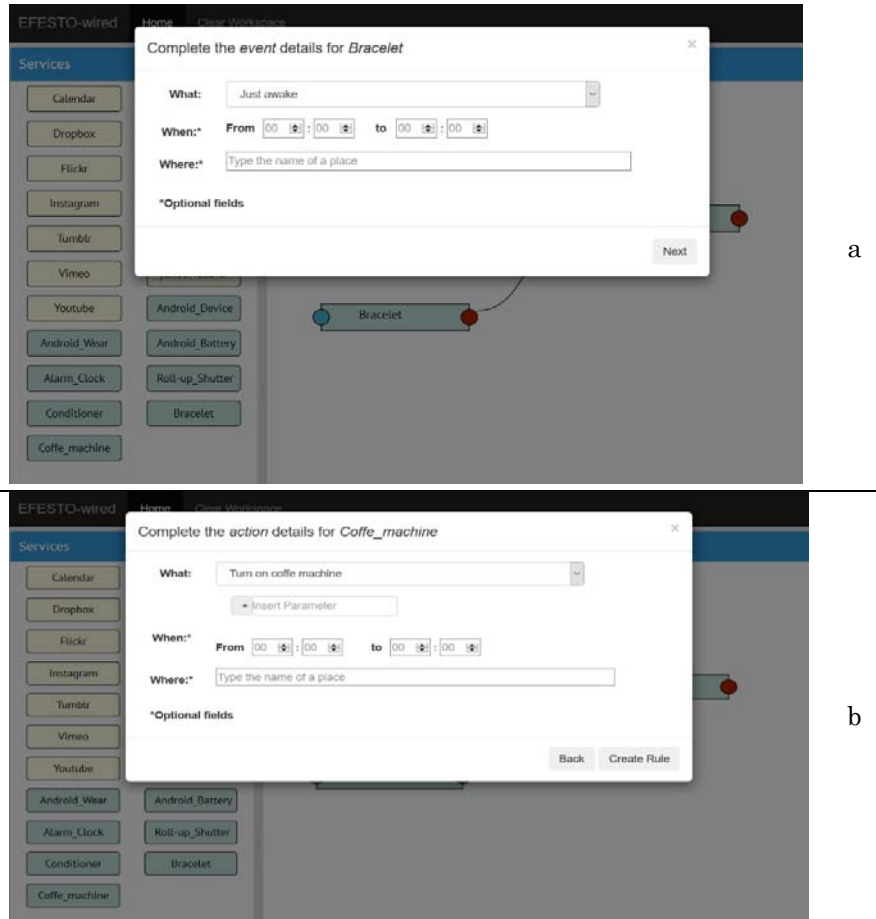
EFESTO-wired Home Clear Workspace

Services

Complete the *event* details for *Bracelet*

×

What: Just awake

When:* From 00 : 00 to 00 : 00

Where:* Type the name of a place

*Optional fields

Next

Calendar
Dropbox
Flickr
Instagram
Tumblr
Vimeo
Youtube
Android_Wear
Alarm_Clock
Conditioner
Coffe_machine

Android_Device
Android_Battery
Roll-up_Shutter
Bracelet

Bracelet

a

EFESTO-wired Home Clear Workspace

Services

Complete the *action* details for *Coffe_machine*

×

What: Turn on coffe machine

+ Insert Parameter

When:* From 00 : 00 to 00 : 00

Where:* Type the name of a place

*Optional fields

Back Create Rule

Calendar
Dropbox
Flickr
Instagram
Tumblr
Vimeo
Youtube
Android_Wear
Alarm_Clock
Conditioner
Coffe_machine

Android_Battery
Roll-up_Shutter
Bracelet

b